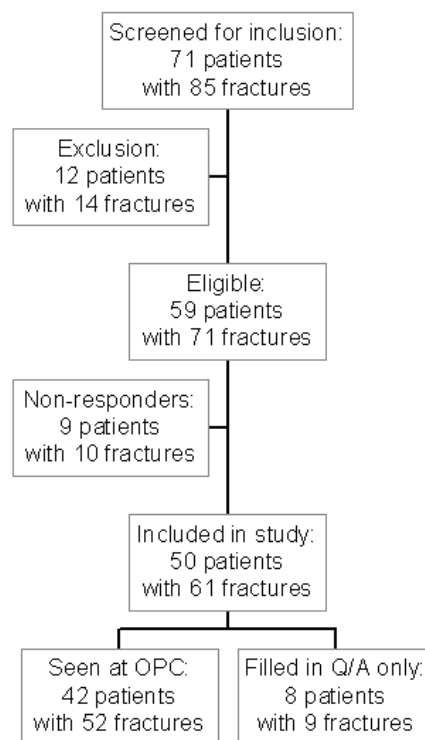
Screened for inclusion:
71 patients
with 85 fractures

Exclusion:
12 patients
with 14 fractures

Eligible:
59 patients
with 71 fractures

Non-responders:
9 patients
with 10 fractures

Included in study:
50 patients
with 61 fractures

Seen at OPC:
42 patients
with 52 fractures

Filled in Q/A only:
8 patients
with 9 fractures